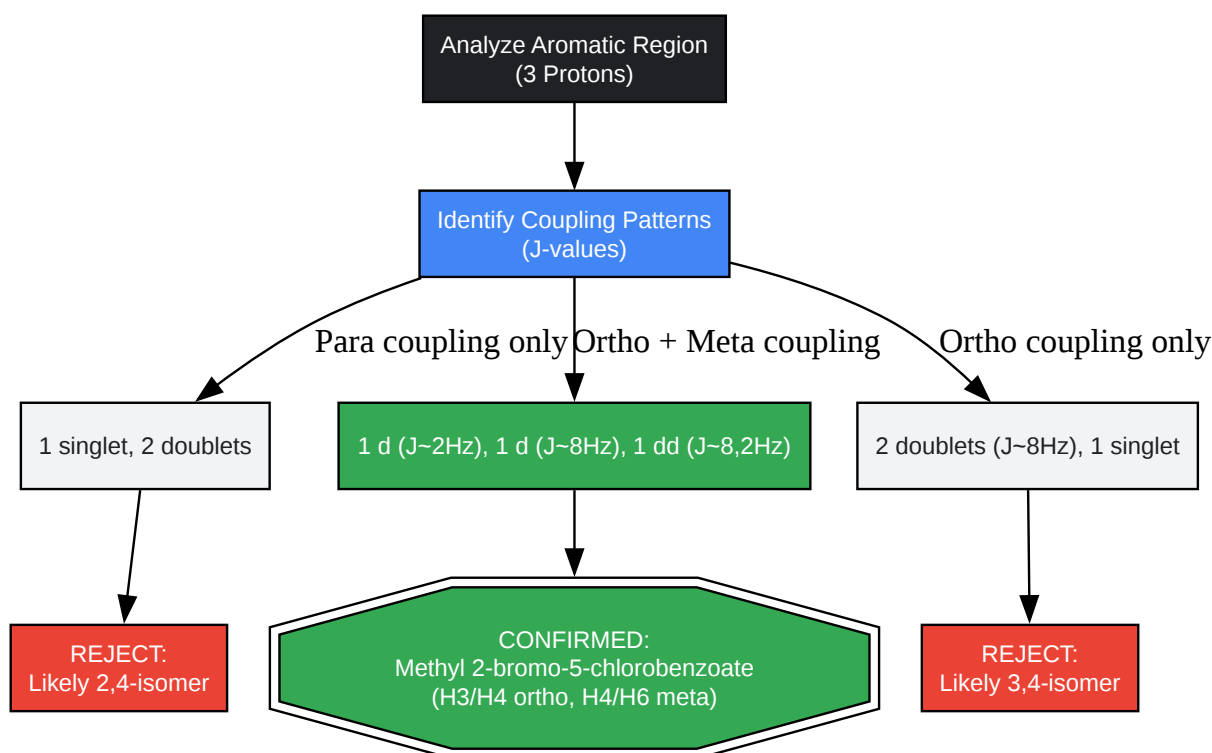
Analyze Aromatic Region
(3 Protons)

Identify Coupling Patterns
(J-values)

Para coupling only

Ortho + Meta coupling

Ortho coupling only

1 singlet, 2 doublets

1 d (J~2Hz), 1 d (J~8Hz), 1 dd (J~8,2Hz)

2 doublets (J~8Hz), 1 singlet

REJECT:
Likely 2,4-isomer

CONFIRMED:
Methyl 2-bromo-5-chlorobenzoate
(H3/H4 ortho, H4/H6 meta)

REJECT:
Likely 3,4-isomer